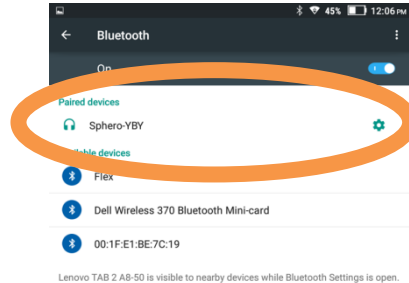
45% 12:06 PM

Bluetooth

On

Paired devices

Sphero-YBY

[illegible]ilable devices

Flex

Dell Wireless 370 Bluetooth Mini-card

00:1F:E1:BE:7C:19

Lenovo TAB 2 A8-50 is visible to nearby devices while Bluetooth Settings is open.